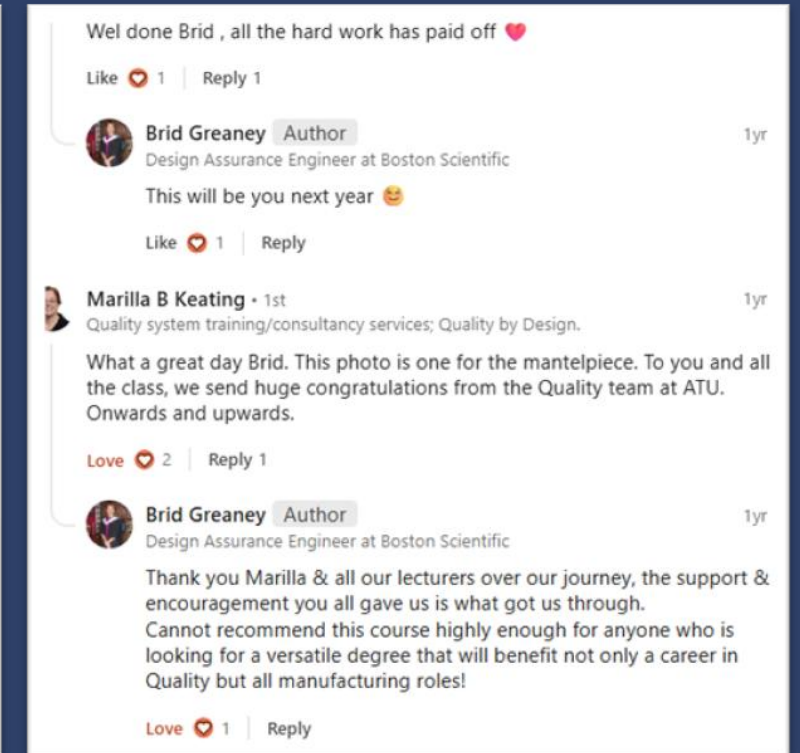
Wel done Brid , all the hard work has paid off 💗

Like 1 | Reply 1

Brid Greaney Author
1yr
Design Assurance Engineer at Boston Scientific

This will be you next year 😊

Like 1 | Reply

Marilla B Keating • 1st
1yr
Quality system training/consultancy services; Quality by Design.

What a great day Brid. This photo is one for the mantelpiece. To you and all the class, we send huge congratulations from the Quality team at ATU. Onwards and upwards.

Love 2 | Reply 1

Brid Greaney Author
1yr
Design Assurance Engineer at Boston Scientific

Thank you Marilla & all our lecturers over our journey, the support & encouragement you all gave us is what got us through.
Cannot recommend this course highly enough for anyone who is looking for a versatile degree that will benefit not only a career in Quality but all manufacturing roles!

Love 1 | Reply